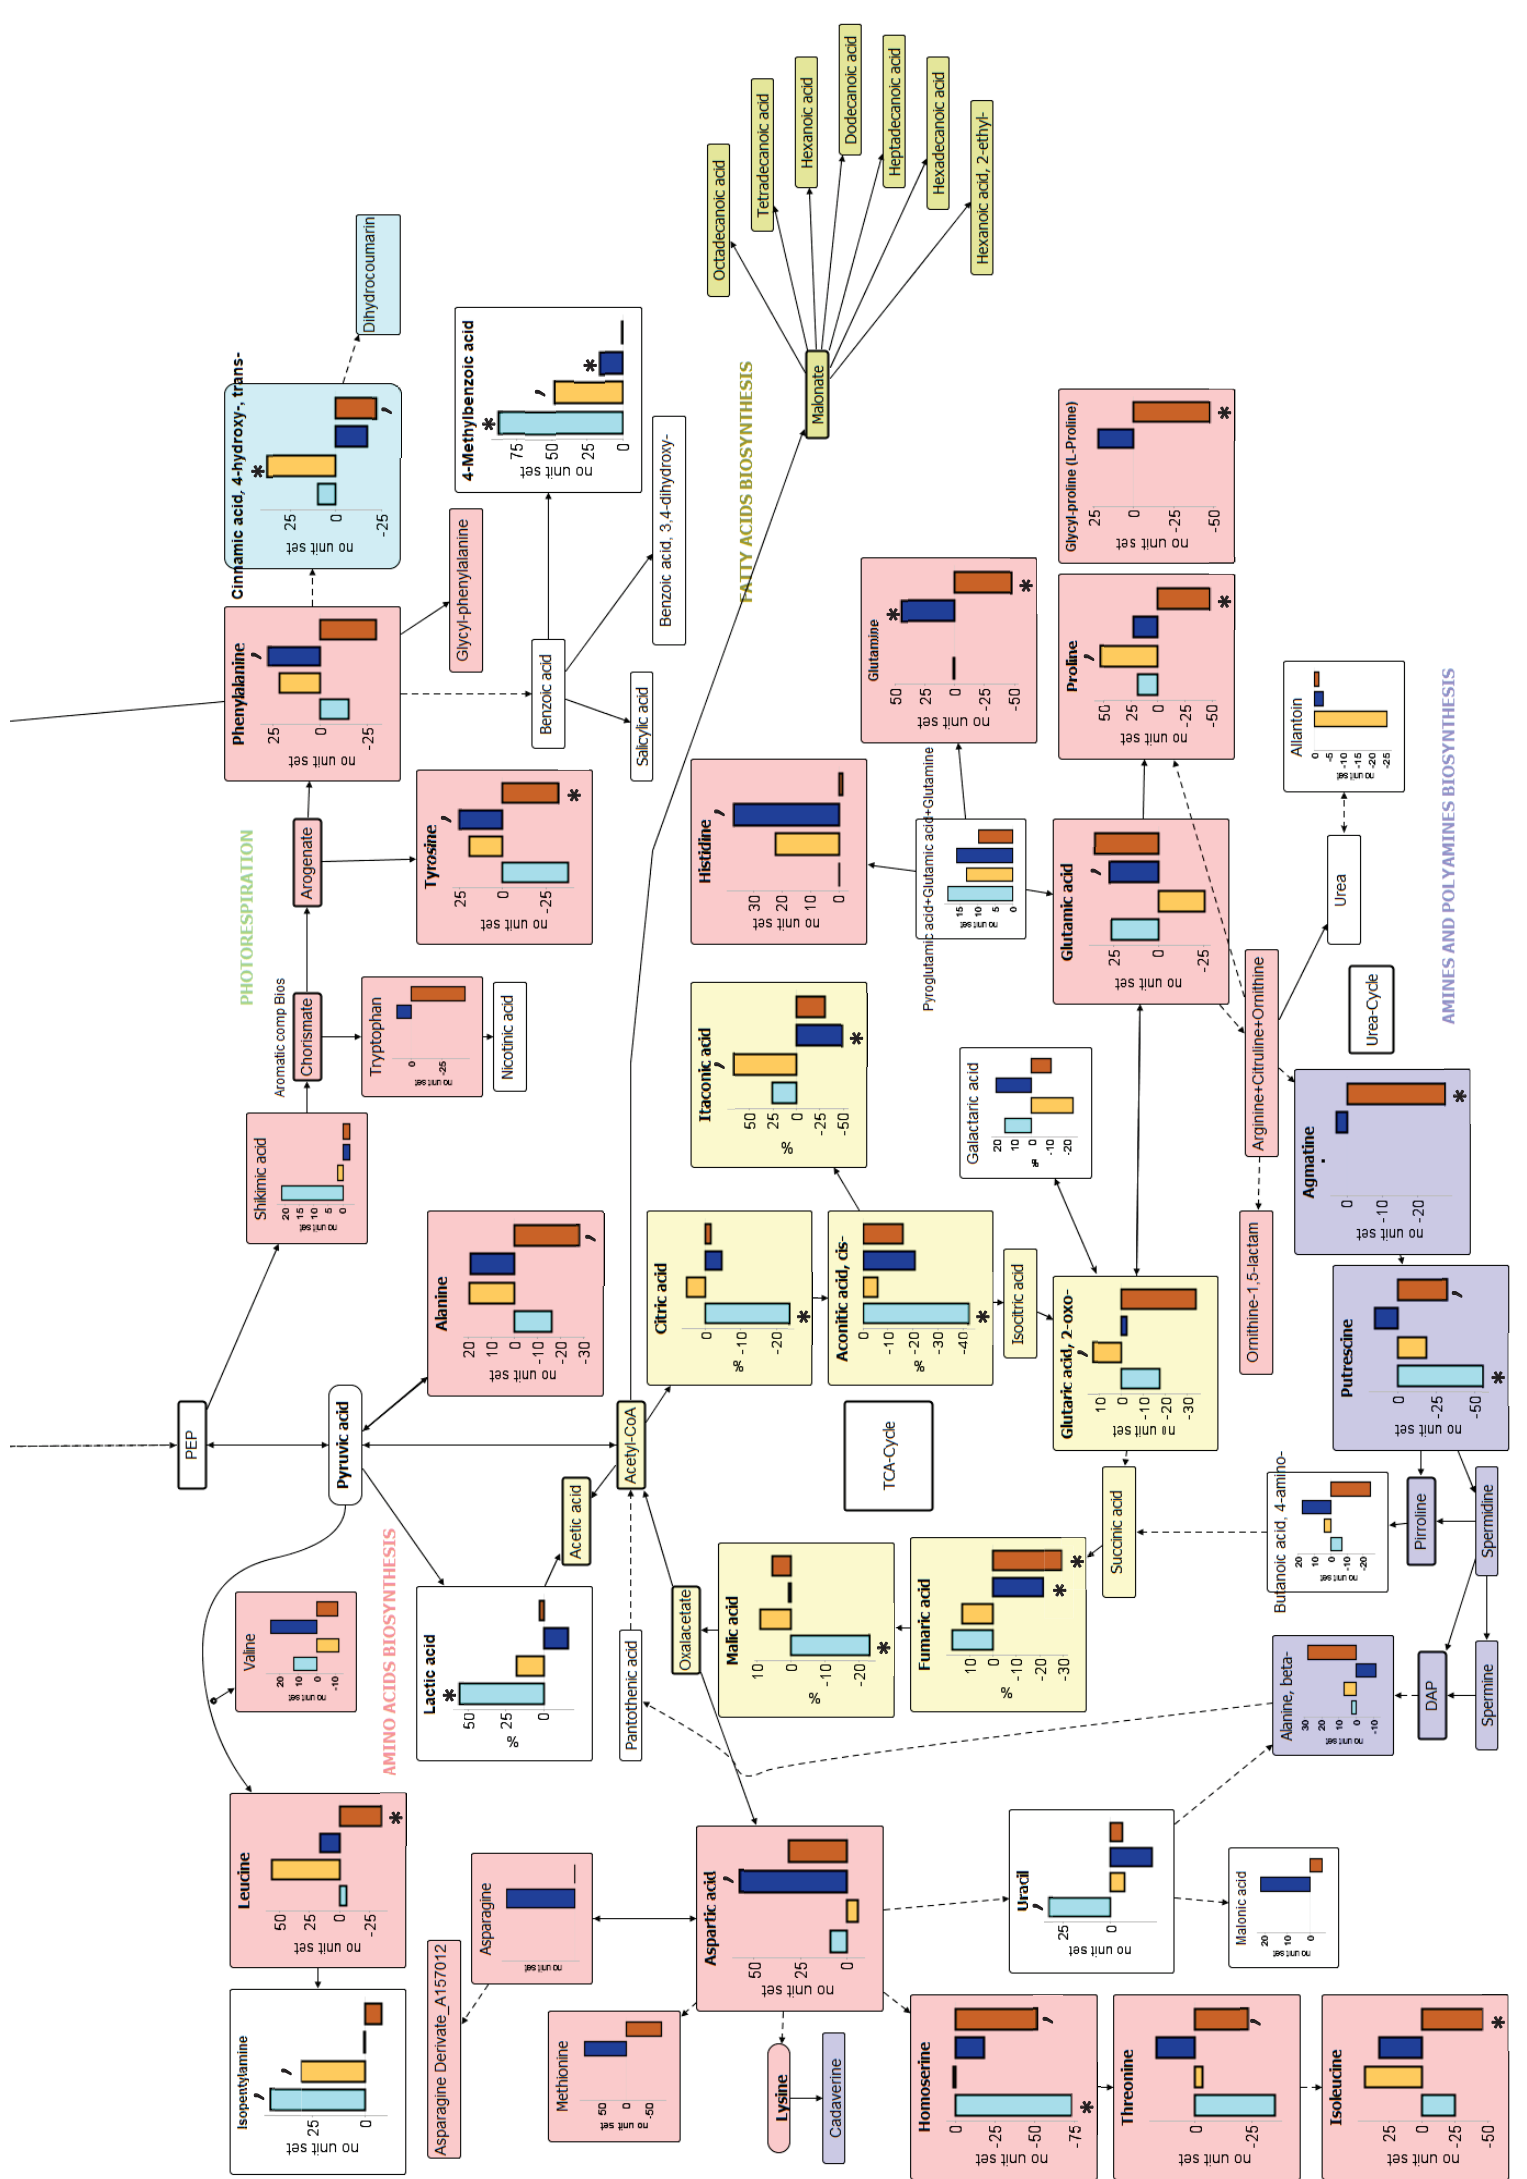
Dihydrocoumarin
Cinnamic acid, 4-hydroxy-, trans-
25 0 -25
no unit set
4-Methylbenzoic acid
75 50 25 0
no unit set
Glycyl-phenylalanine
Benzoic acid, 3,4-dihydroxy-
Benzoic acid
Salicylic acid
Phenylalanine
25 0 -25
no unit set
Octadecanoic acid
Tetradecanoic acid
Hexanoic acid
Dodecanoic acid
Heptadecanoic acid
Hexadecanoic acid
Hexanoic acid, 2-ethyl-
Malonate
FATTY ACIDS BIOSYNTHESIS
PHOTORESPIRATION
Arogenate
Tyrosine
25 0 -25
no unit set
Aromatic comp Bios
Chorismate
Tryptophan
0 -25
no unit set
Nicotinic acid
Shikimic acid
20 15 10 5 0
no unit set
Histidine
30 20 10 0
no unit set
Glutamine
50 25 0 -25 -50
no unit set
Pyroglutamic acid+Glutamic acid+Glutamine
15 10 5 0
no unit set
Glycyl-proline (L-Proline)
25 0 -25 -50
no unit set
Proline
50 25 0 -25 -50
no unit set
Allantoin
0 -5 -10 -15 -20 -25
no unit set
Glutamic acid
25 0 -25
no unit set
Urea
Urea-Cycle
AMINES AND POLYAMINES BIOSYNTHESIS
Arginine+Citruline+Ornithine
Itaconic acid
50 25 0 -25 -50
%
Galactaric acid
20 10 0 -10 -20
%
Agmatine
0 -10 -20
no unit set
Alanine
20 10 0 -10 -20 -30
no unit set
Citric acid
0 -10 -20
%
Aconitic acid, cis-
0 -10 -20 -30 -40
%
Isocitric acid
Glutaric acid, 2-oxo-
10 0 -10 -20 -30
no unit set
Ornithine-1,5-lactam
Putrescine
0 -25 -50
no unit set
PEP
Pyruvic acid
Acetyl-CoA
TCA-Cycle
Acetic acid
Succinic acid
Butanoic acid, 4-amino-
20 10 0 -10 -20
no unit set
Pirroline
Spermidine
Valine
20 10 0 -10
no unit set
AMINO ACIDS BIOSYNTHESIS
Lactic acid
50 25 0
%
Pantothenic acid
Oxalacetate
Malic acid
10 0 -10 -20
%
Fumaric acid
10 0 -10 -20 -30
%
Alanine, beta-
30 20 10 0 -10
no unit set
DAP
Spermine
Leucine
50 25 0 -25
no unit set
Asparagine
no unit set
Aspartic acid
50 25 0
no unit set
Uracil
25 0
no unit set
Malonic acid
20 10 0
no unit set
Isopentylamine
25 0
no unit set
Asparagine Derivate_A157012
Methionine
50 0 -50
no unit set
Lysine
Cadaverine
Homoserine
0 -25 -50 -75
no unit set
Threonine
0 -25
no unit set
Isoleucine
25 0 -25 -50
no unit set